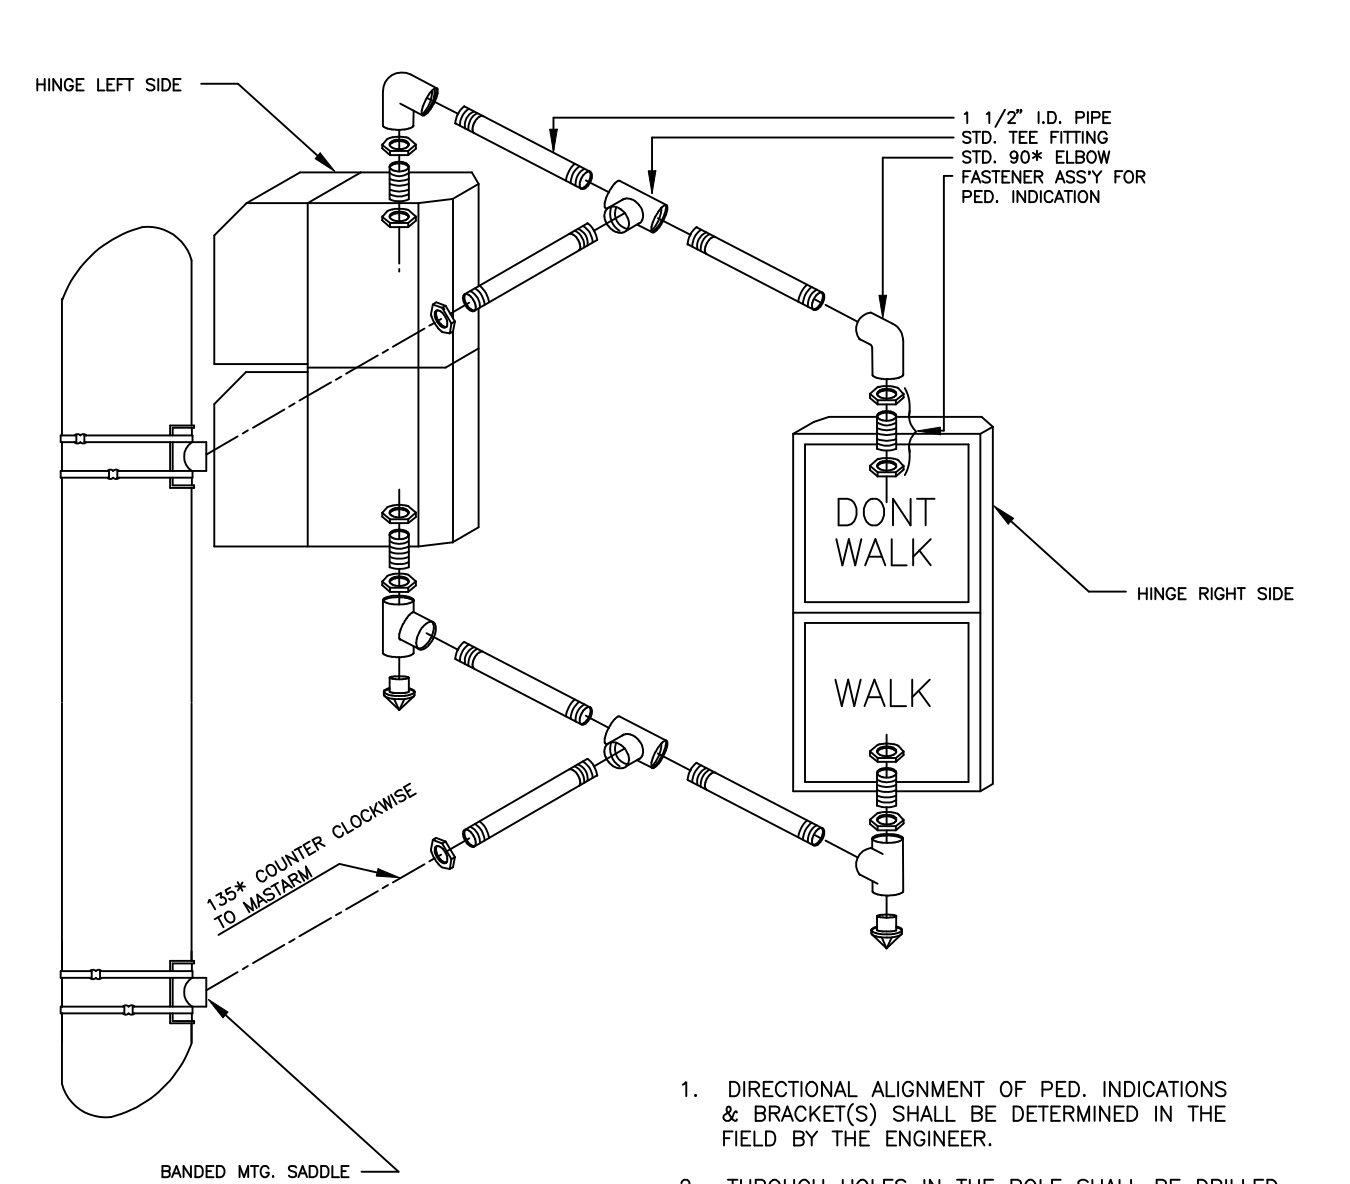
HINGE LEFT SIDE

1 1/2" I.D. PIPE
STD. TEE FITTING
STD. 90* ELBOW
FASTENER ASS'Y FOR PED. INDICATION

DONT WALK

HINGE RIGHT SIDE

WALK

135* COUNTER CLOCKWISE TO MASTARM

BANDED MTG. SADDLE

1. DIRECTIONAL ALIGNMENT OF PED. INDICATIONS & BRACKET(S) SHALL BE DETERMINED IN THE FIELD BY THE ENGINEER.

2. THROUGH HOLES IN THE POLE SHALL BE DRILLED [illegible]